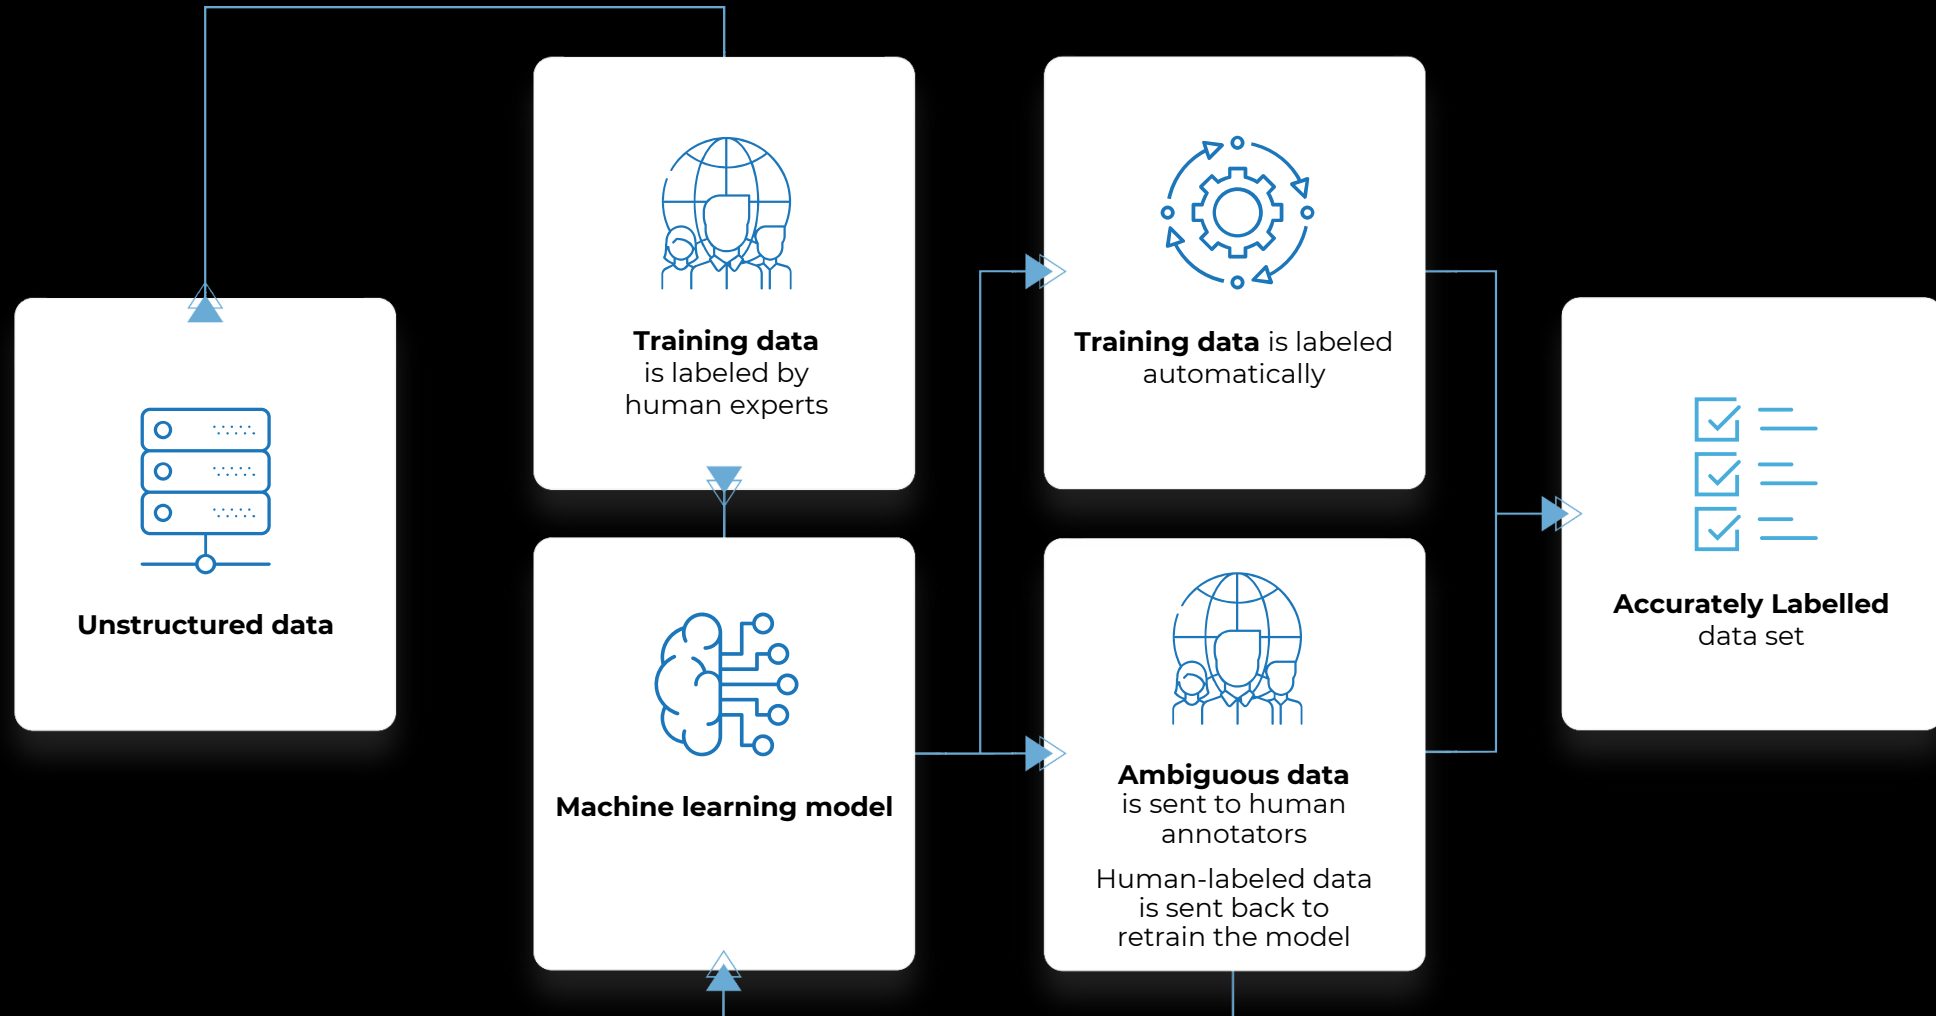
Unstructured data

Training data is labeled by human experts

Machine learning model

Training data is labeled automatically

Ambiguous data is sent to human annotators

Human-labeled data is sent back to retrain the model

Accurately Labelled data set